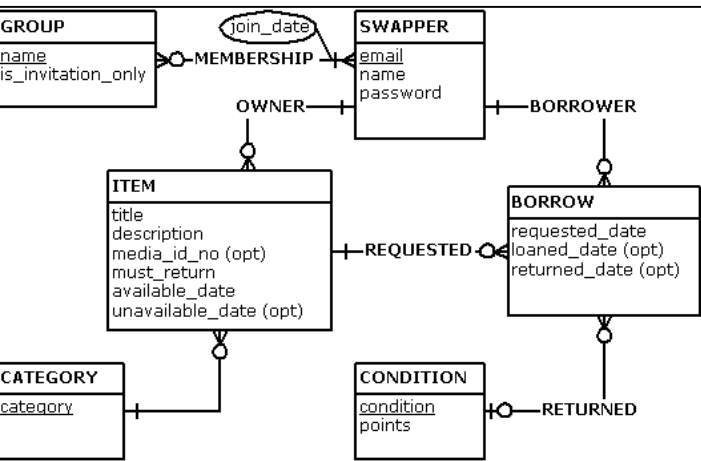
GROUP
name
is_invitation_only

join_date

MEMBERSHIP

SWAPPER
email
name
password

OWNER

BORROWER

ITEM
title
description
media_id_no (opt)
must_return
available_date
unavailable_date (opt)

REQUESTED

BORROW
requested_date
loaned_date (opt)
returned_date (opt)

CATEGORY
category

CONDITION
condition
points

RETURNED